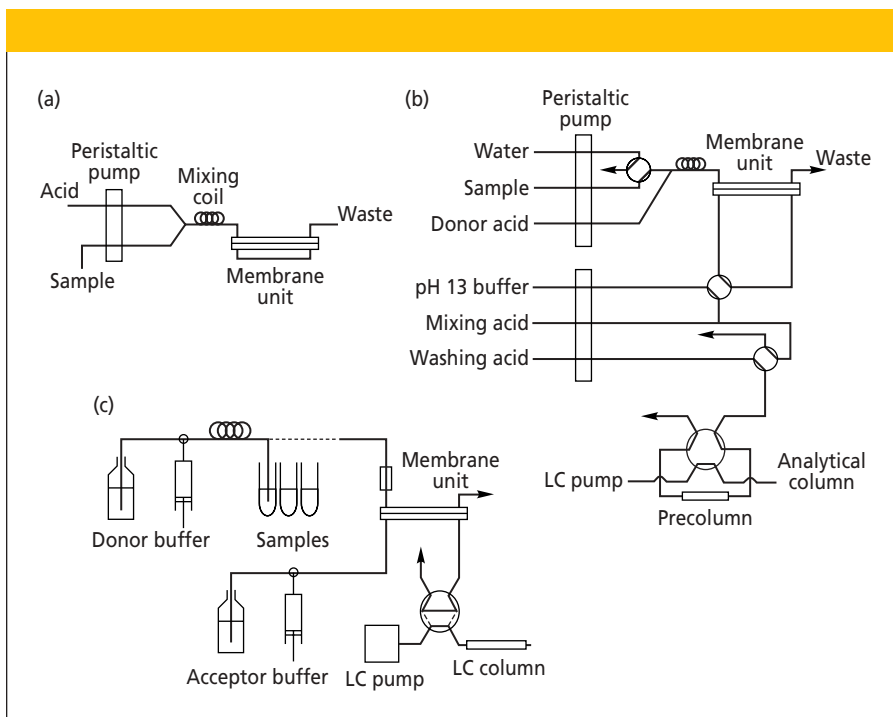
(a)

Peristaltic pump

Acid

Mixing coil

Waste

Sample

Membrane unit

(b)

Peristaltic pump

Water

Membrane unit

Waste

Sample

Donor acid

pH 13 buffer

Mixing acid

Washing acid

LC pump

Analytical column

Precolumn

(c)

Membrane unit

Donor buffer

Samples

Acceptor buffer

LC pump

LC column